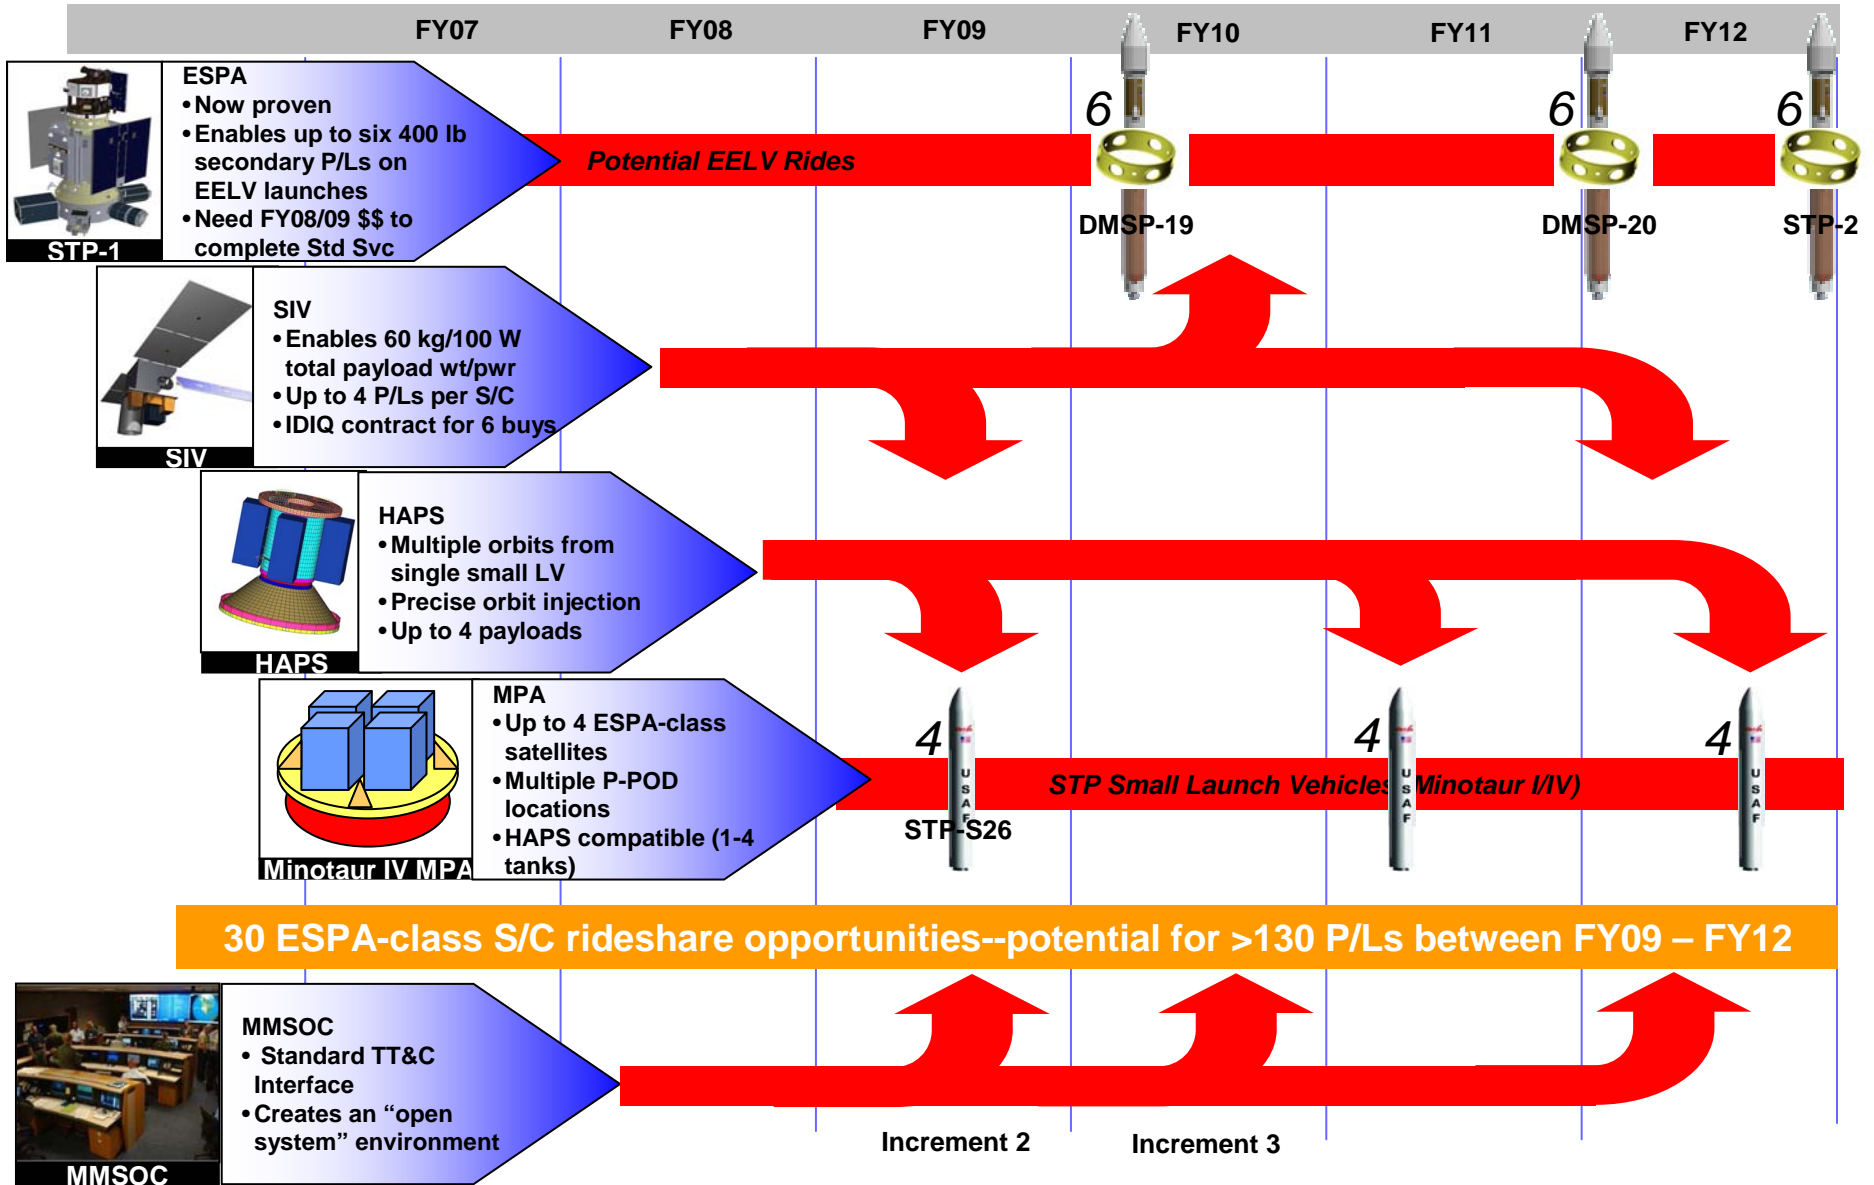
FY07 FY08 FY09 FY10 FY11 FY12

ESPA
• Now proven
• Enables up to six 400 lb secondary P/Ls on EELV launches
• Need FY08/09 $$ to complete Std Svc

STP-1

Potential EELV Rides

6 6 6

DMSP-19 DMSP-20 STP-2

SIV
• Enables 60 kg/100 W total payload wt/pwr
• Up to 4 P/Ls per S/C
• IDIQ contract for 6 buys

SIV

HAPS
• Multiple orbits from single small LV
• Precise orbit injection
• Up to 4 payloads

HAPS

MPA
• Up to 4 ESPA-class satellites
• Multiple P-POD locations
• HAPS compatible (1-4 tanks)

Minotaur IV MPA

4 4 4

STP Small Launch Vehicles (Minotaur I/IV)

USAF USAF USAF

STP-S26

30 ESPA-class S/C rideshare opportunities--potential for >130 P/Ls between FY09 – FY12

MMSOC
• Standard TT&C Interface
• Creates an “open system” environment

MMSOC

Increment 2 Increment 3